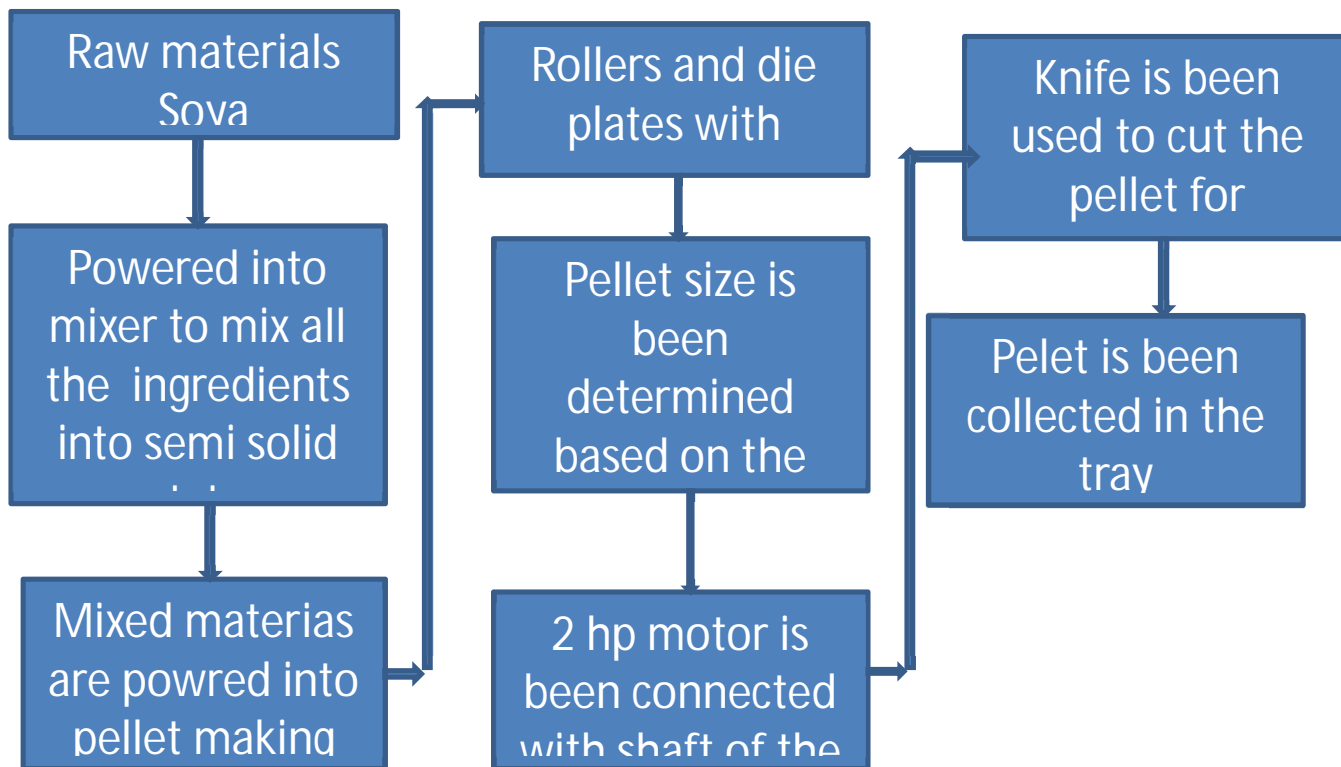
Raw materials Soya

Powered into mixer to mix all the ingredients into semi solid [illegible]

Mixed materias are powred into pellet making

Rollers and die plates with

Pellet size is been determined based on the

2 hp motor is been connected with shaft of the

Knife is been used to cut the pellet for

Pelet is been collected in the tray